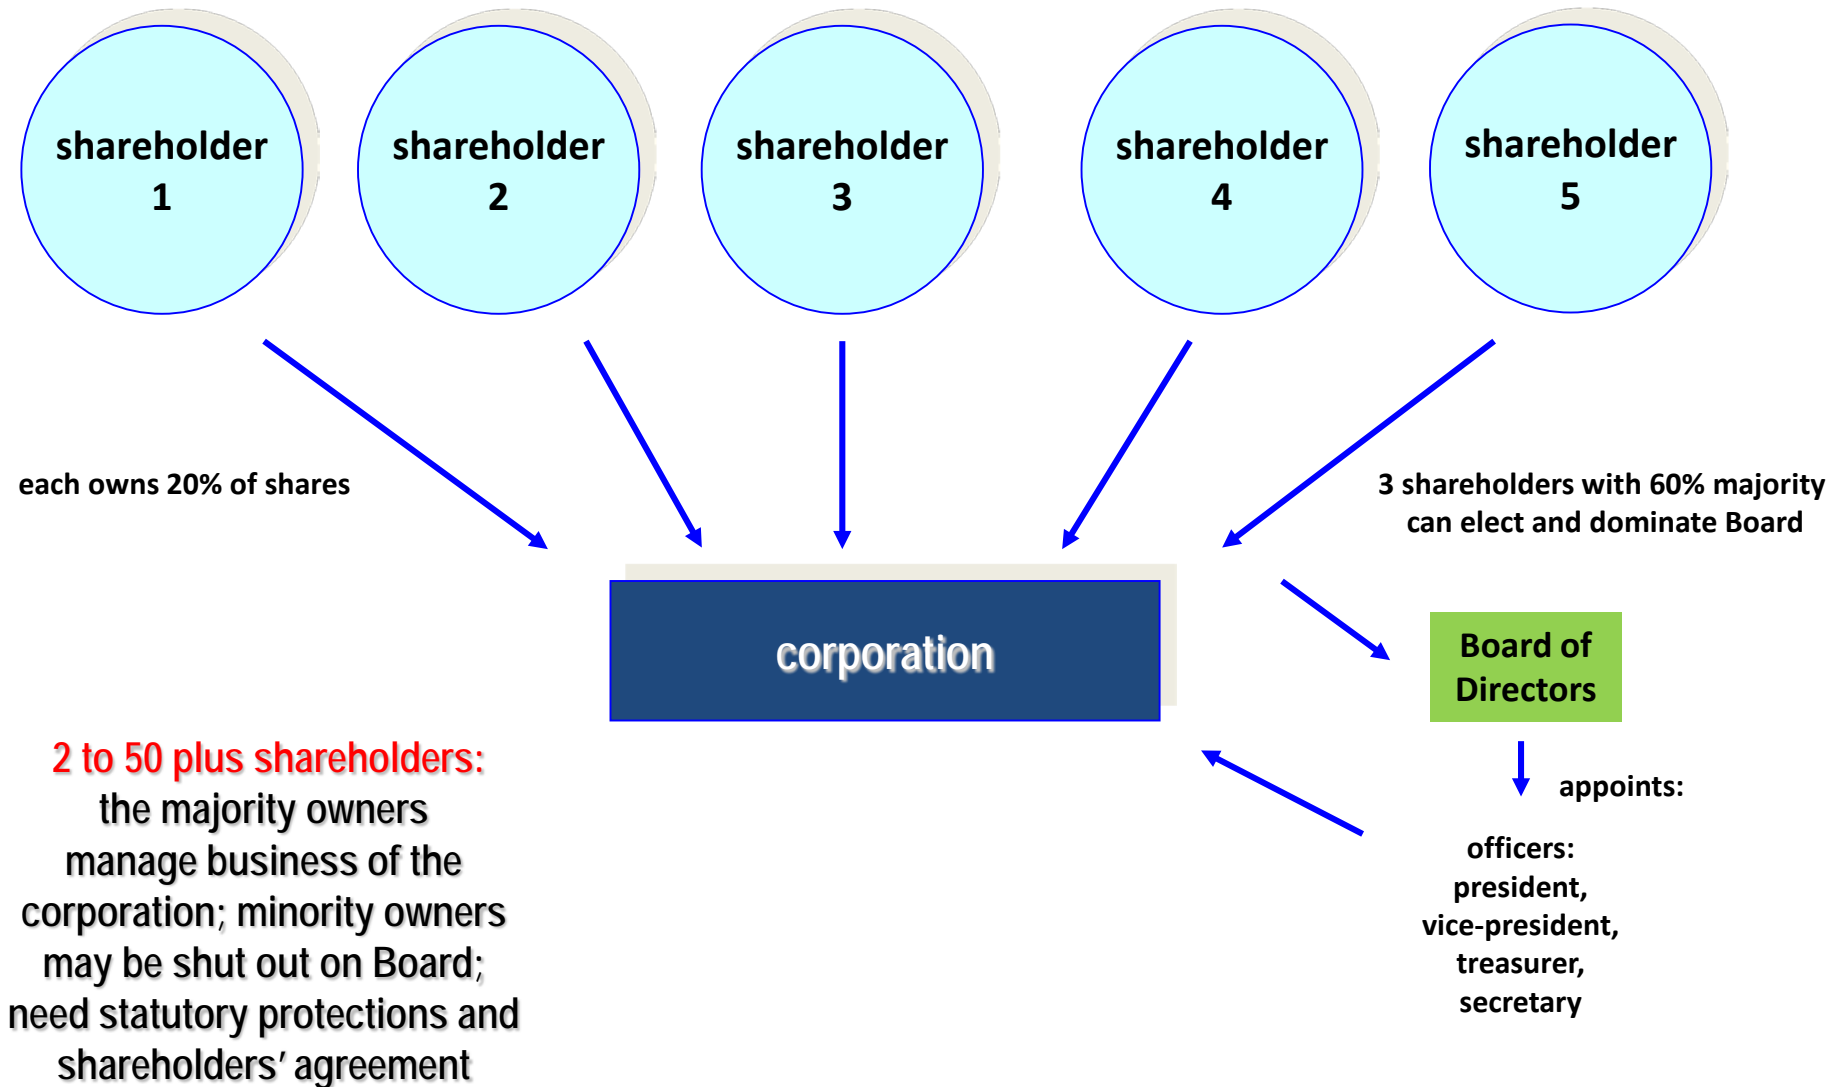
shareholder 1

shareholder 2

shareholder 3

shareholder 4

shareholder 5

each owns 20% of shares

3 shareholders with 60% majority can elect and dominate Board

corporation

Board of Directors

appoints:

officers: president, vice-president, treasurer, secretary

2 to 50 plus shareholders: the majority owners manage business of the corporation; minority owners may be shut out on Board; need statutory protections and shareholders' agreement